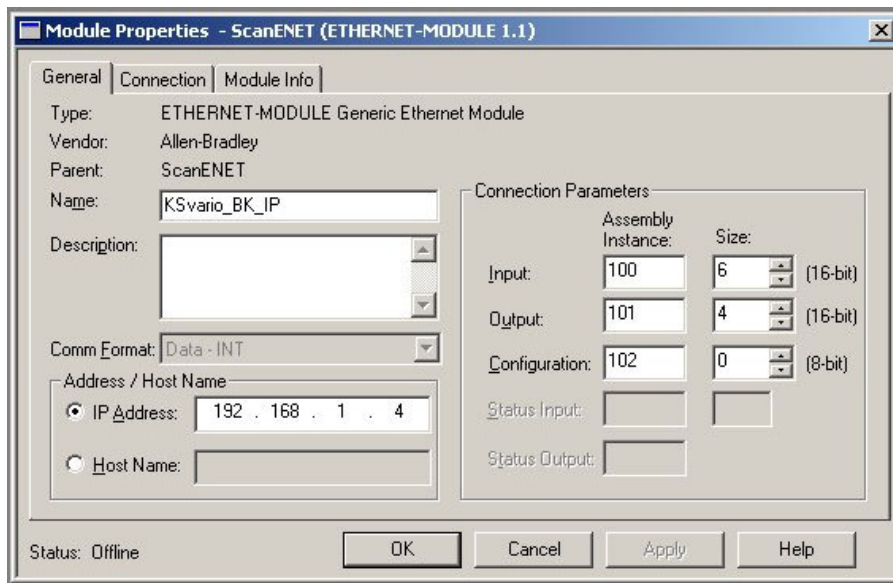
Module Properties - ScanENET (ETHERNET-MODULE 1.1)

General | Connection | Module Info

Type: ETHERNET-MODULE Generic Ethernet Module
Vendor: Allen-Bradley
Parent: ScanENET
Name: KSvario_BK_IP
Description:

Comm Format: Data - INT

Address / Host Name
IP Address: 192 . 168 . 1 . 4
Host Name:

Connection Parameters

| | Assembly Instance: | Size: | |
|---|---|---|---|
| Input: | 100 | 6 | (16-bit) |
| Output: | 101 | 4 | (16-bit) |
| Configuration: | 102 | 0 | (8-bit) |
| Status Input: | | | |
| Status Output: | | | |

Status: Offline

OK Cancel Apply Help